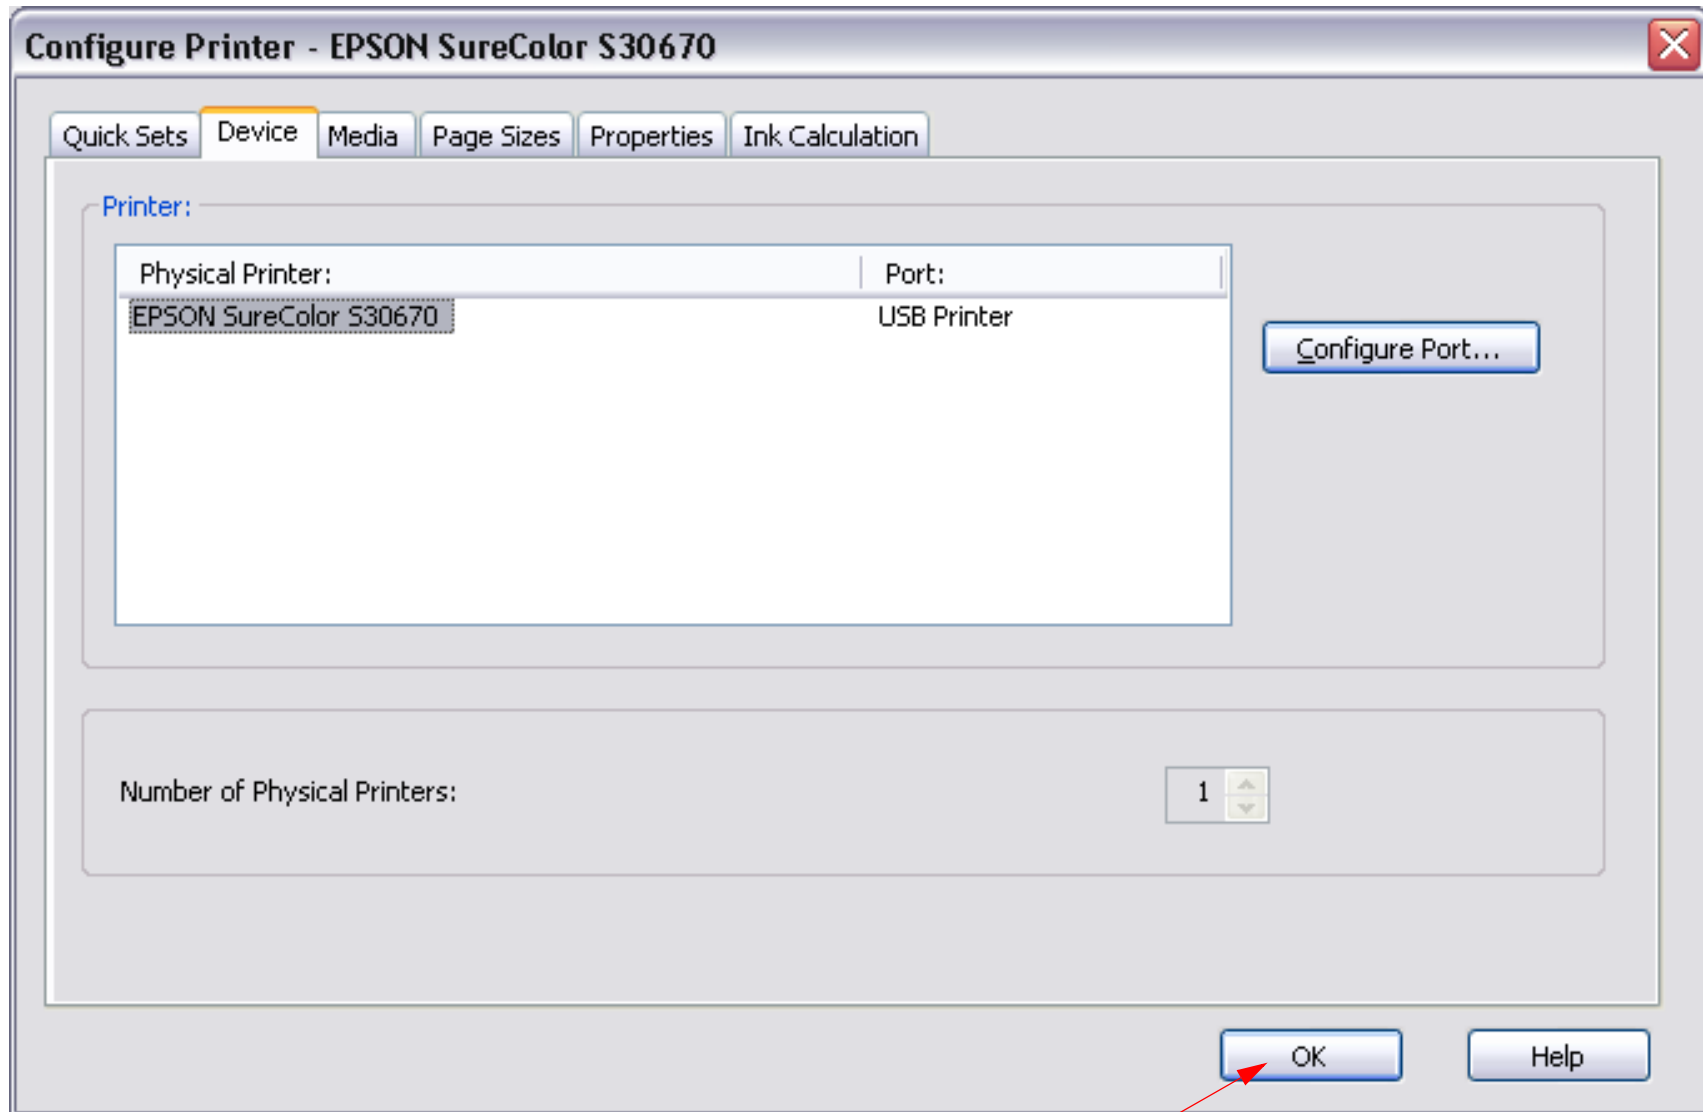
Configure Printer - EPSON SureColor S30670

Quick Sets
Device
Media
Page Sizes
Properties
Ink Calculation

Printer:

| Physical Printer: | Port: |
|---|---|
| EPSON SureColor S30670 | USB Printer |

Configure Port...

Number of Physical Printers: 1

OK
Help